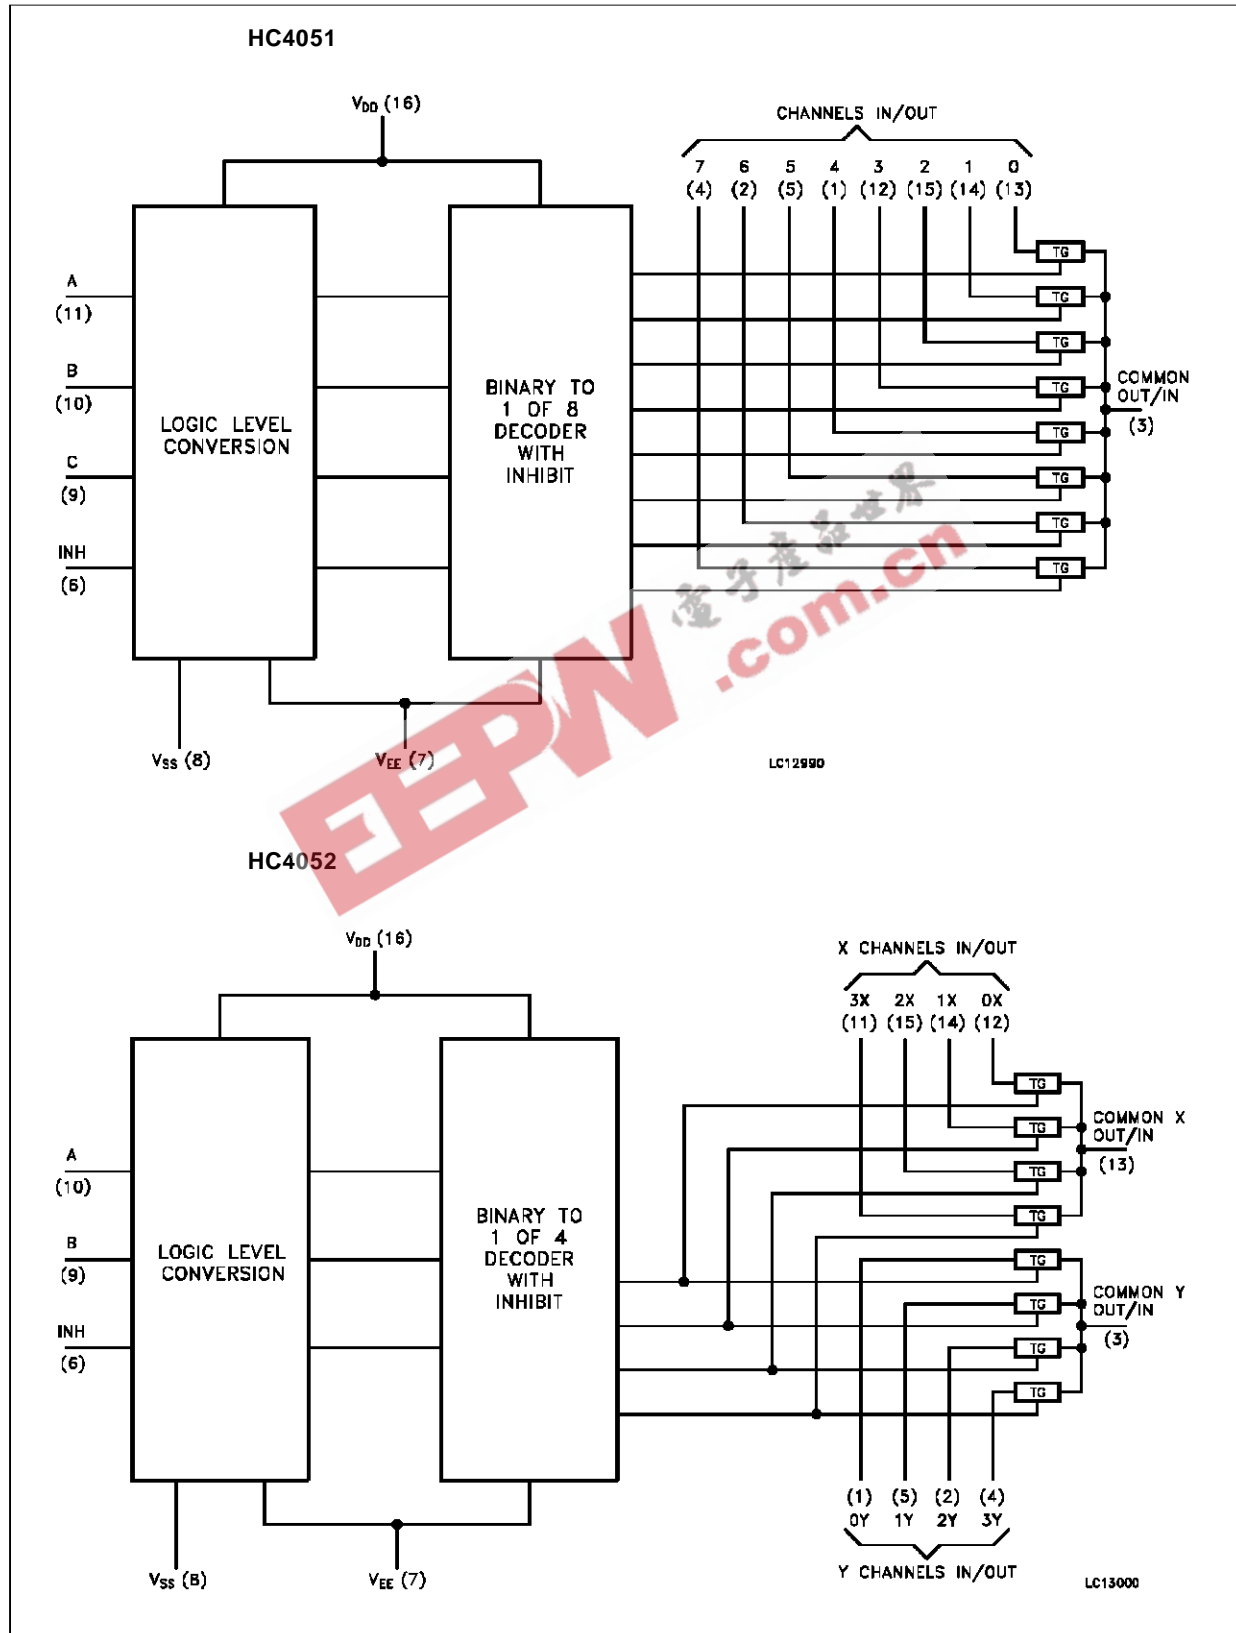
HC4051

$V_{DD}$ (16)

CHANNELS IN/OUT

7 6 5 4 3 2 1 0
(4) (2) (5) (1) (12) (15) (14) (13)

A
(11)

B
(10)

C
(9)

INH
(6)

LOGIC LEVEL CONVERSION

BINARY TO 1 OF 8 DECODER WITH INHIBIT

TG
TG
TG
TG
TG
TG
TG
TG

COMMON OUT/IN (3)

$V_{SS}$ (8)

$V_{EE}$ (7)

LC12990

电子产品世界

EEPW .com.cn

HC4052

$V_{DD}$ (16)

X CHANNELS IN/OUT

3X 2X 1X 0X
(11) (15) (14) (12)

A
(10)

B
(9)

INH
(6)

LOGIC LEVEL CONVERSION

BINARY TO 1 OF 4 DECODER WITH INHIBIT

TG
TG
TG
TG
TG
TG
TG
TG

COMMON X OUT/IN (13)

COMMON Y OUT/IN (3)

(1) (5) (2) (4)
0Y 1Y 2Y 3Y

Y CHANNELS IN/OUT

$V_{SS}$ (8)

$V_{EE}$ (7)

LC13000